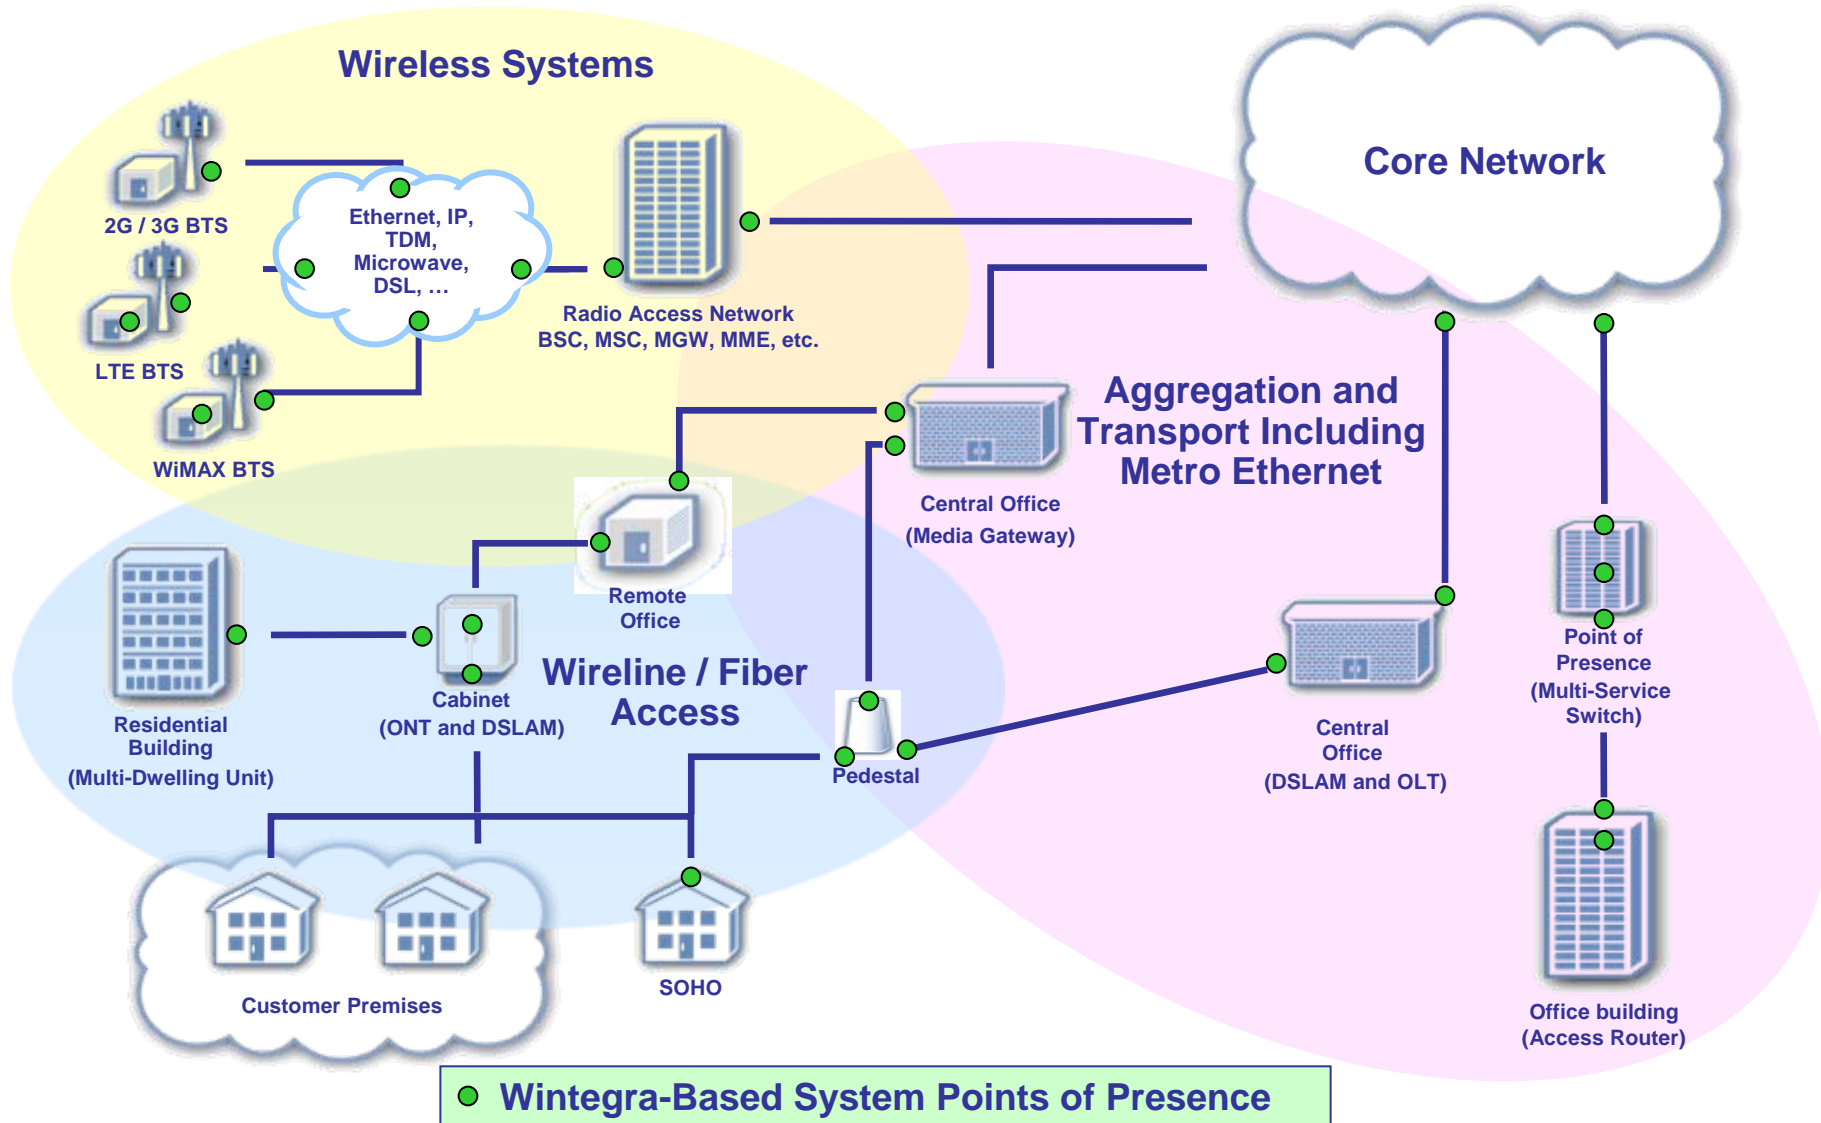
Wireless Systems

2G / 3G BTS

LTE BTS

WiMAX BTS

Ethernet, IP, TDM, Microwave, DSL, …

Radio Access Network
BSC, MSC, MGW, MME, etc.

Core Network

Aggregation and Transport Including Metro Ethernet

Central Office
(Media Gateway)

Remote Office

Residential Building
(Multi-Dwelling Unit)

Cabinet
(ONT and DSLAM)

Wireline / Fiber Access

Pedestal

Central Office
(DSLAM and OLT)

Point of Presence
(Multi-Service Switch)

Customer Premises

SOHO

Office building
(Access Router)

Wintegra-Based System Points of Presence